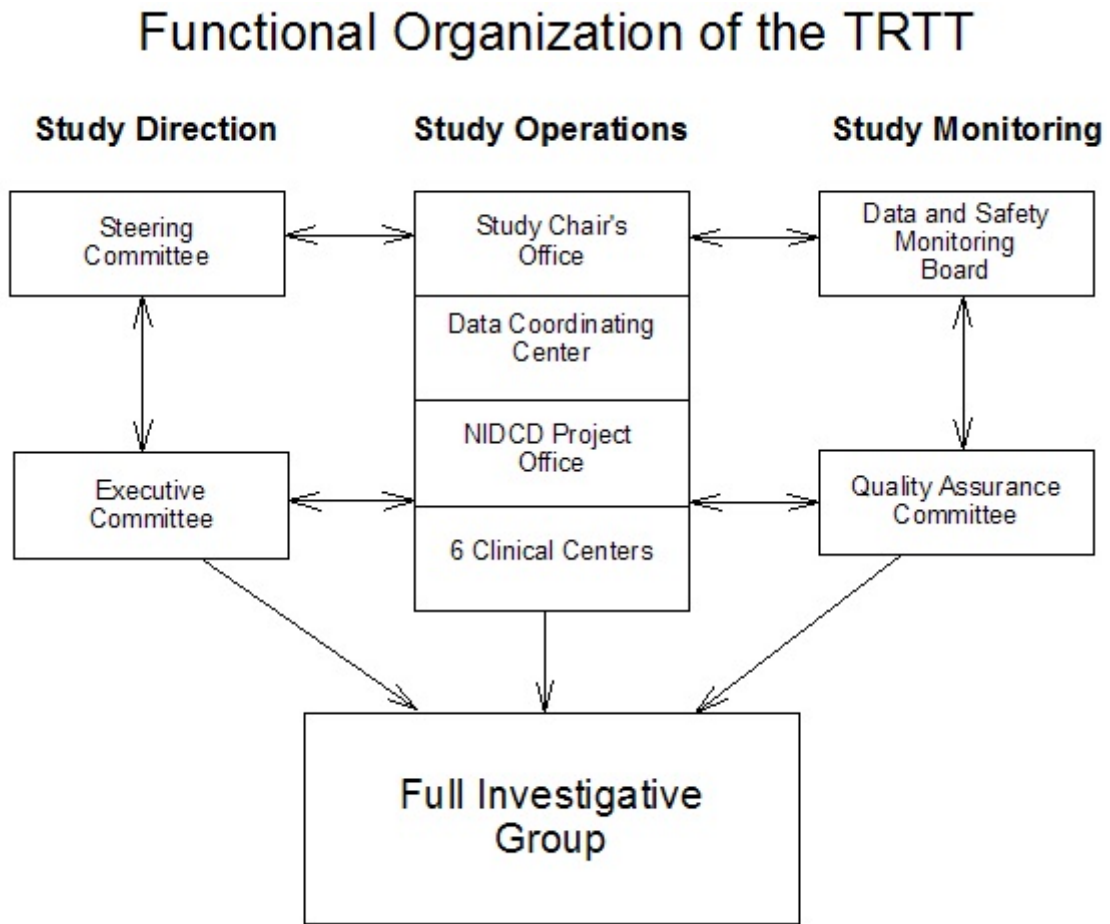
Functional Organization of the TRTT

Study Direction

Study Operations

Study Monitoring

Steering Committee

Study Chair's Office

Data and Safety Monitoring Board

Data Coordinating Center

NIDCD Project Office

Executive Committee

Quality Assurance Committee

6 Clinical Centers

Full Investigative Group